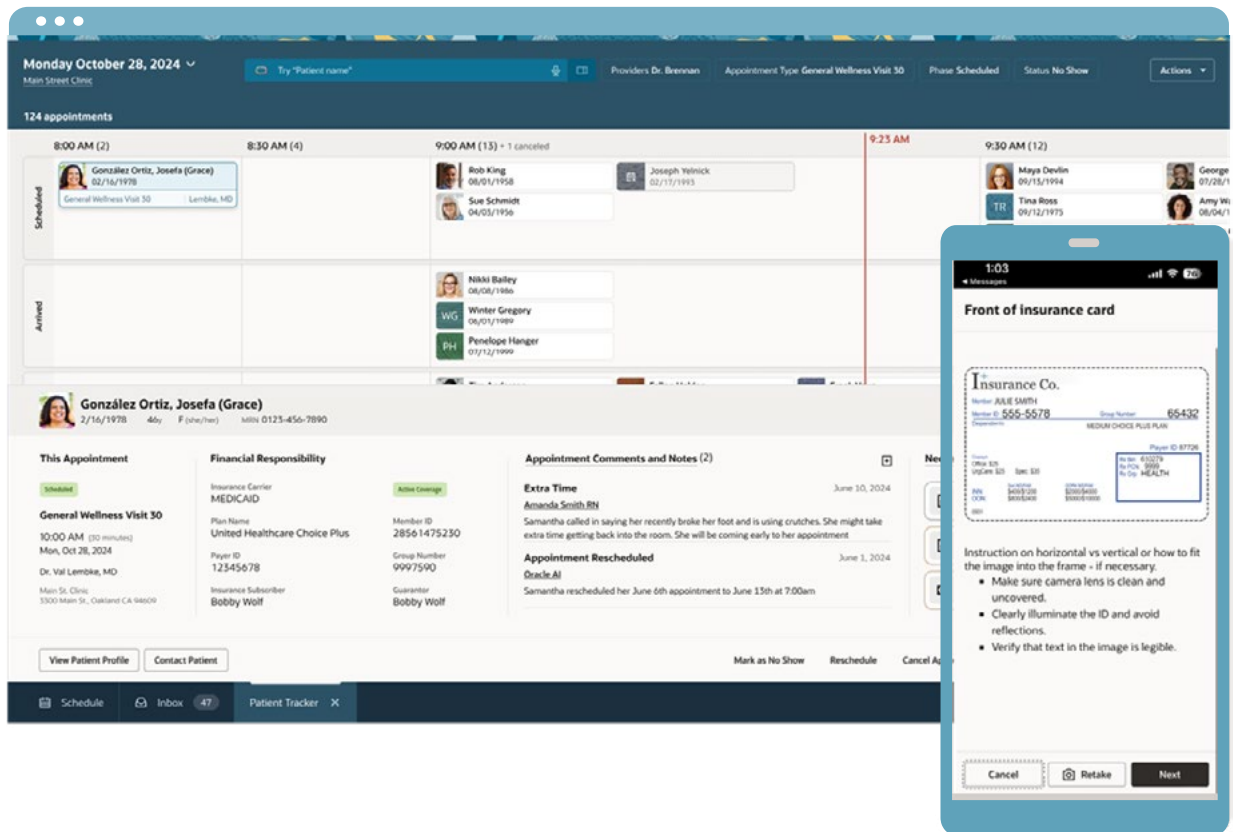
Monday October 28, 2024
Main Street Clinic

Try "Patient name"

Providers Dr. Brennan
Appointment Type General Wellness Visit 30
Phase Scheduled
Status No Show
Actions

124 appointments

8:00 AM (2)
8:30 AM (4)
9:00 AM (13) • 1 canceled
9:23 AM
9:30 AM (12)

Scheduled

González Ortiz, Josefa (Grace)
02/16/1978
General Wellness Visit 30
Lembke, MD

Rob King
08/01/1958

Joseph Yelnick
02/17/1993

Sue Schmidt
04/05/1956

Maya Devlin
09/15/1994

George
07/28/

TR
Tina Ross
09/12/1975

Amy Wa
09/15/

Arrived

Nikki Bailey
08/08/1986

WG
Winter Gregory
08/01/1989

PH
Penelope Hanger
07/12/1999

González Ortiz, Josefa (Grace)
2/16/1978 46y F (she/her) MRN 0123-456-7890

This Appointment
Scheduled
General Wellness Visit 30
10:00 AM (30 minutes)
Mon, Oct 28, 2024
Dr. Val Lembke, MD
Main St. Clinic
5300 Main St., Oakland CA 94609

Financial Responsibility
Insurance Carrier
MEDICAID
Active Coverage
Plan Name
United Healthcare Choice Plus
Member ID
28561475230
Payer ID
12345678
Group Number
9997590
Insurance Subscriber
Bobby Wolf
Guarantor
Bobby Wolf

Appointment Comments and Notes (2)
Extra Time
June 10, 2024
Amanda Smith RN
Samantha called in saying her recently broke her foot and is using crutches. She might take extra time getting back into the room. She will be coming early to her appointment
Appointment Rescheduled
June 1, 2024
Oracle AI
Samantha rescheduled her June 6th appointment to June 13th at 7:00am

Ne

View Patient Profile
Contact Patient
Mark as No Show
Reschedule
Cancel Ap

Schedule
Inbox 47
Patient Tracker

1:03
◂ Messages
76
Front of insurance card

Insurance Co.
Member: JULIE SMITH
Member ID: 555-5578
Group Number: 65432
MEDIUM CHOICE PLUS PLAN
Payer ID 87726
Rx Bin: 610279
Rx PCN: 9999
Rx Grp: HEALTH

Instruction on horizontal vs vertical or how to fit the image into the frame - if necessary.
• Make sure camera lens is clean and uncovered.
• Clearly illuminate the ID and avoid reflections.
• Verify that text in the image is legible.

Cancel
Retake
Next